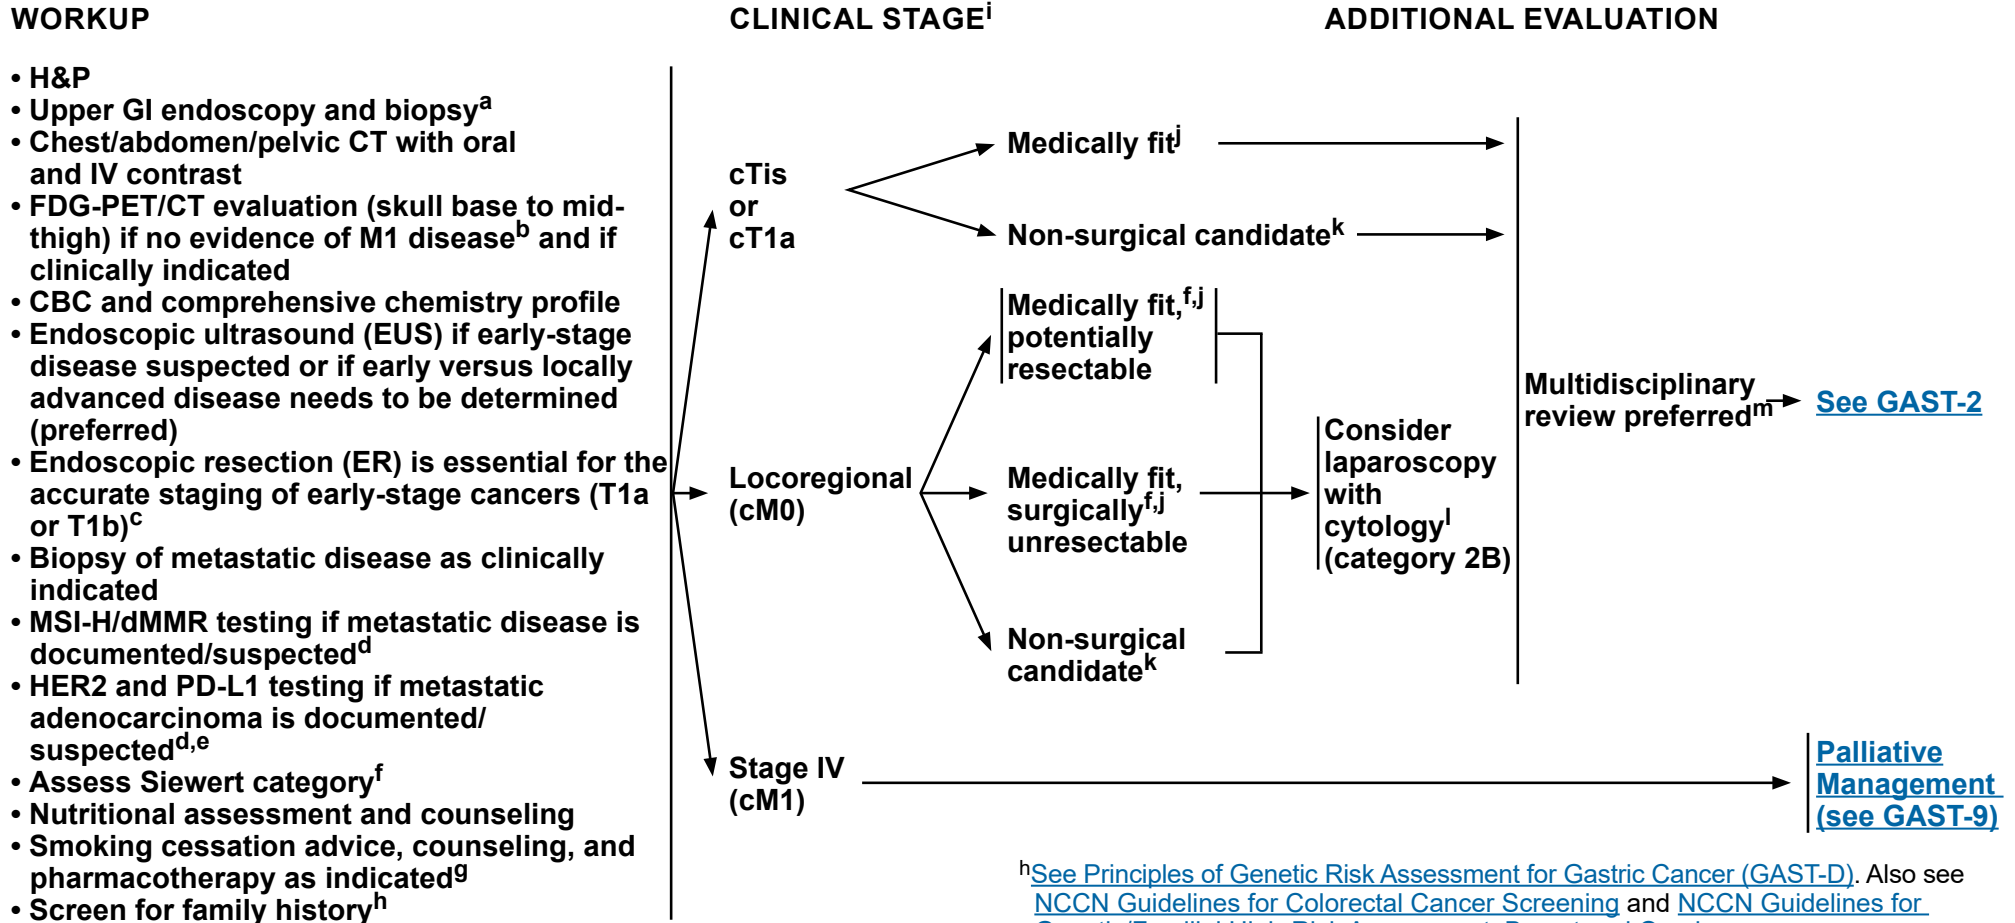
WORKUP

CLINICAL STAGE$^{i}$

ADDITIONAL EVALUATION

• H&P
• Upper GI endoscopy and biopsy$^{a}$
• Chest/abdomen/pelvic CT with oral and IV contrast
• FDG-PET/CT evaluation (skull base to mid-thigh) if no evidence of M1 disease$^{b}$ and if clinically indicated
• CBC and comprehensive chemistry profile
• Endoscopic ultrasound (EUS) if early-stage disease suspected or if early versus locally advanced disease needs to be determined (preferred)
• Endoscopic resection (ER) is essential for the accurate staging of early-stage cancers (T1a or T1b)$^{c}$
• Biopsy of metastatic disease as clinically indicated
• MSI-H/dMMR testing if metastatic disease is documented/suspected$^{d}$
• HER2 and PD-L1 testing if metastatic adenocarcinoma is documented/suspected$^{d,e}$
• Assess Siewert category$^{f}$
• Nutritional assessment and counseling
• Smoking cessation advice, counseling, and pharmacotherapy as indicated$^{g}$
• Screen for family history$^{h}$

cTis or cT1a

Medically fit$^{j}$

Non-surgical candidate$^{k}$

Locoregional (cM0)

Medically fit,$^{f,j}$ potentially resectable

Medically fit, surgically$^{f,j}$ unresectable

Non-surgical candidate$^{k}$

Consider laparoscopy with cytology$^{l}$ (category 2B)

Multidisciplinary review preferred$^{m}$

See GAST-2

Stage IV (cM1)

Palliative Management (see GAST-9)

$^{h}$See Principles of Genetic Risk Assessment for Gastric Cancer (GAST-D). Also see NCCN Guidelines for Colorectal Cancer Screening and NCCN Guidelines for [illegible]